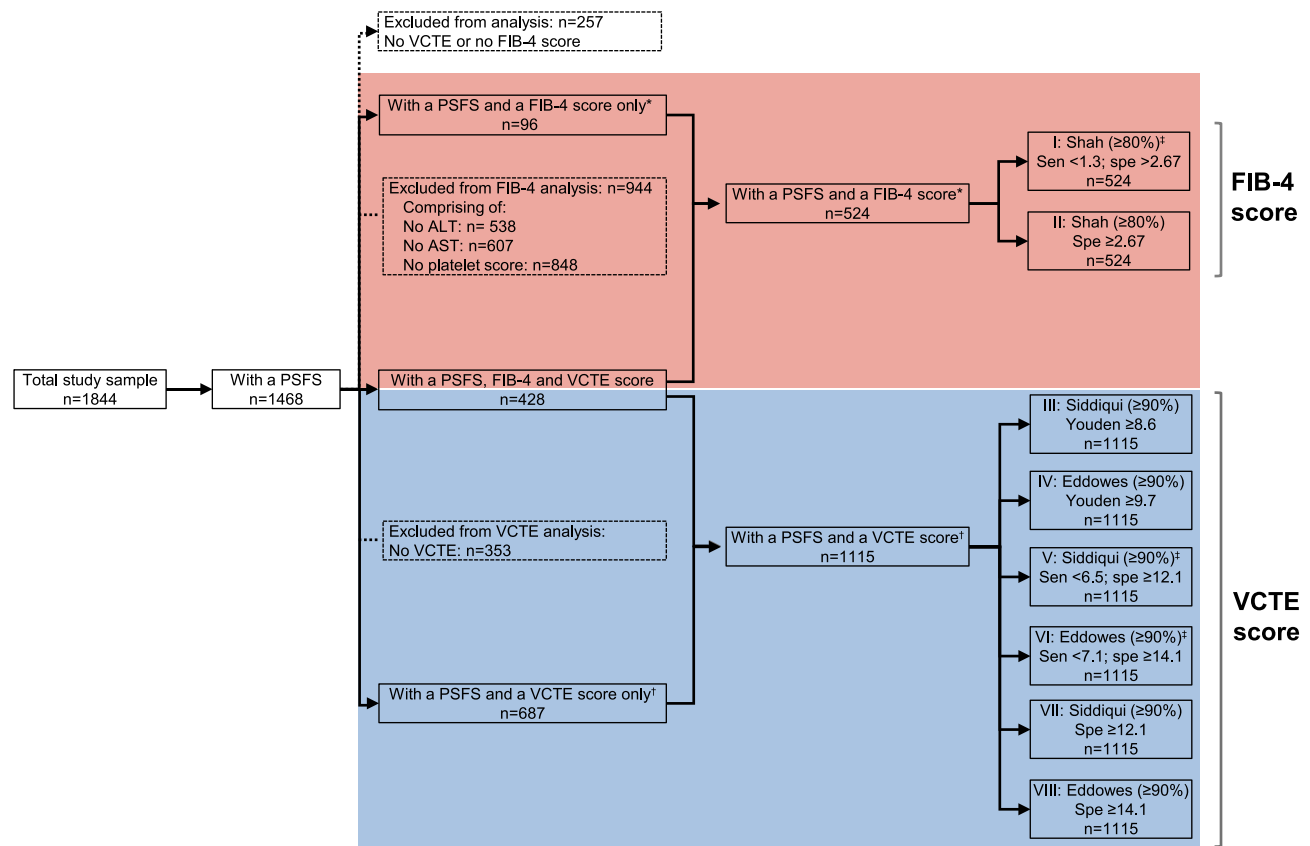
Excluded from analysis: n=257
No VCTE or no FIB-4 score

With a PSFS and a FIB-4 score only*
n=96

Excluded from FIB-4 analysis: n=944
Comprising of:
No ALT: n= 538
No AST: n=607
No platelet score: n=848

With a PSFS and a FIB-4 score*
n=524

I: Shah (≥80%)‡
Sen <1.3; spe >2.67
n=524

II: Shah (≥80%)
Spe ≥2.67
n=524

FIB-4 score

Total study sample
n=1844

With a PSFS
n=1468

With a PSFS, FIB-4 and VCTE score
n=428

III: Siddiqui (≥90%)
Youden ≥8.6
n=1115

IV: Eddowes (≥90%)
Youden ≥9.7
n=1115

Excluded from VCTE analysis:
No VCTE: n=353

With a PSFS and a VCTE score†
n=1115

V: Siddiqui (≥90%)‡
Sen <6.5; spe ≥12.1
n=1115

VI: Eddowes (≥90%)‡
Sen <7.1; spe ≥14.1
n=1115

With a PSFS and a VCTE score only†
n=687

VII: Siddiqui (≥90%)
Spe ≥12.1
n=1115

VIII: Eddowes (≥90%)
Spe ≥14.1
n=1115

VCTE score